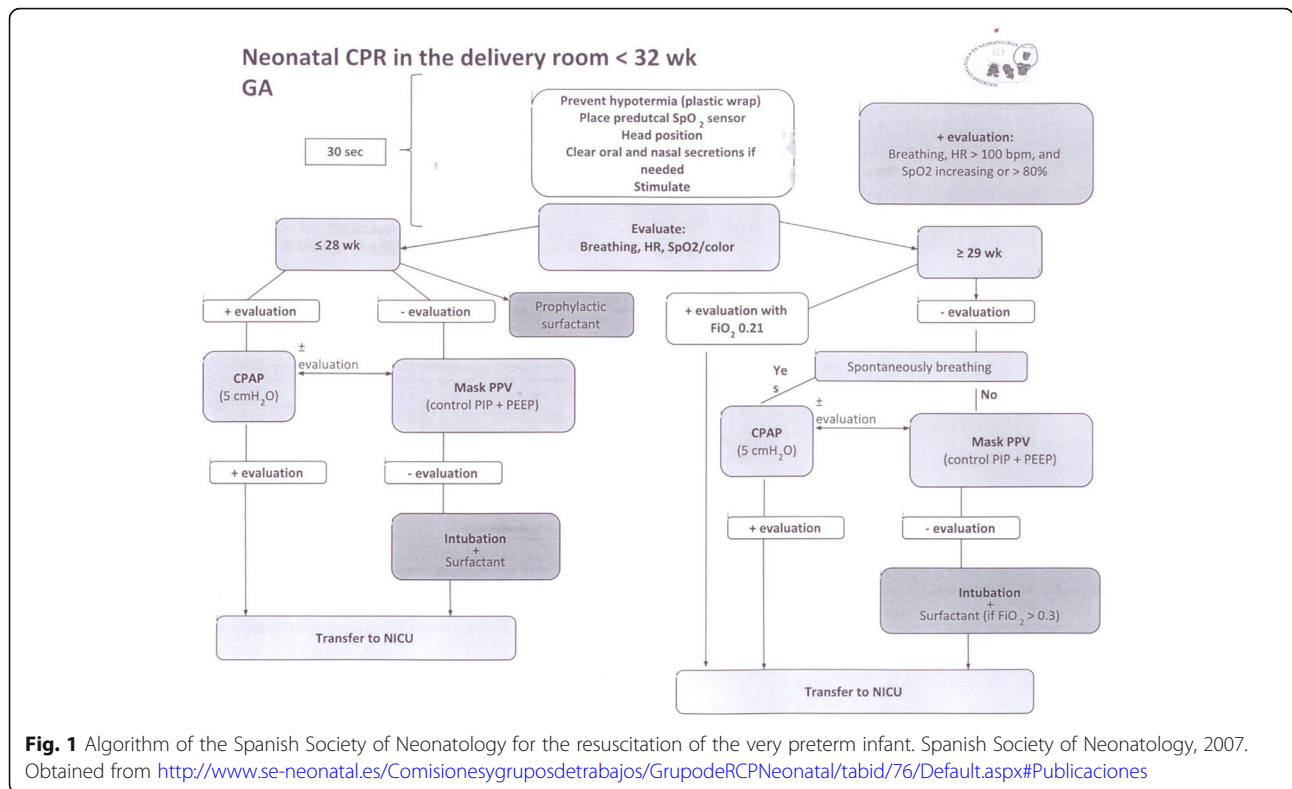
Neonatal CPR in the delivery room < 32 wk GA

30 sec

Prevent hypotermia (plastic wrap)
Place predutcal SpO $_2$ sensor
Head position
Clear oral and nasal secretions if needed
Stimulate

+ evaluation:
Breathing, HR > 100 bpm, and SpO2 increasing or > 80%

Evaluate:
Breathing, HR, SpO2/color

≤ 28 wk

≥ 29 wk

+ evaluation

- evaluation

Prophylactic surfactant

± evaluation

CPAP
(5 cmH$_2$O)

Mask PPV
(control PIP + PEEP)

+ evaluation

- evaluation

Intubation
+
Surfactant

Transfer to NICU

+ evaluation with FiO$_2$ 0.21

- evaluation

Spontaneously breathing

Ye s

No

± evaluation

CPAP
(5 cmH$_2$O)

Mask PPV
(control PIP + PEEP)

+ evaluation

- evaluation

Intubation
+
Surfactant (if FiO$_2$ > 0.3)

Transfer to NICU

Fig. 1 Algorithm of the Spanish Society of Neonatology for the resuscitation of the very preterm infant. Spanish Society of Neonatology, 2007. Obtained from http://www.se-neonatal.es/Comisionesygruposdetrabajos/GrupodeRCPNeonatal/tabid/76/Default.aspx#Publicaciones